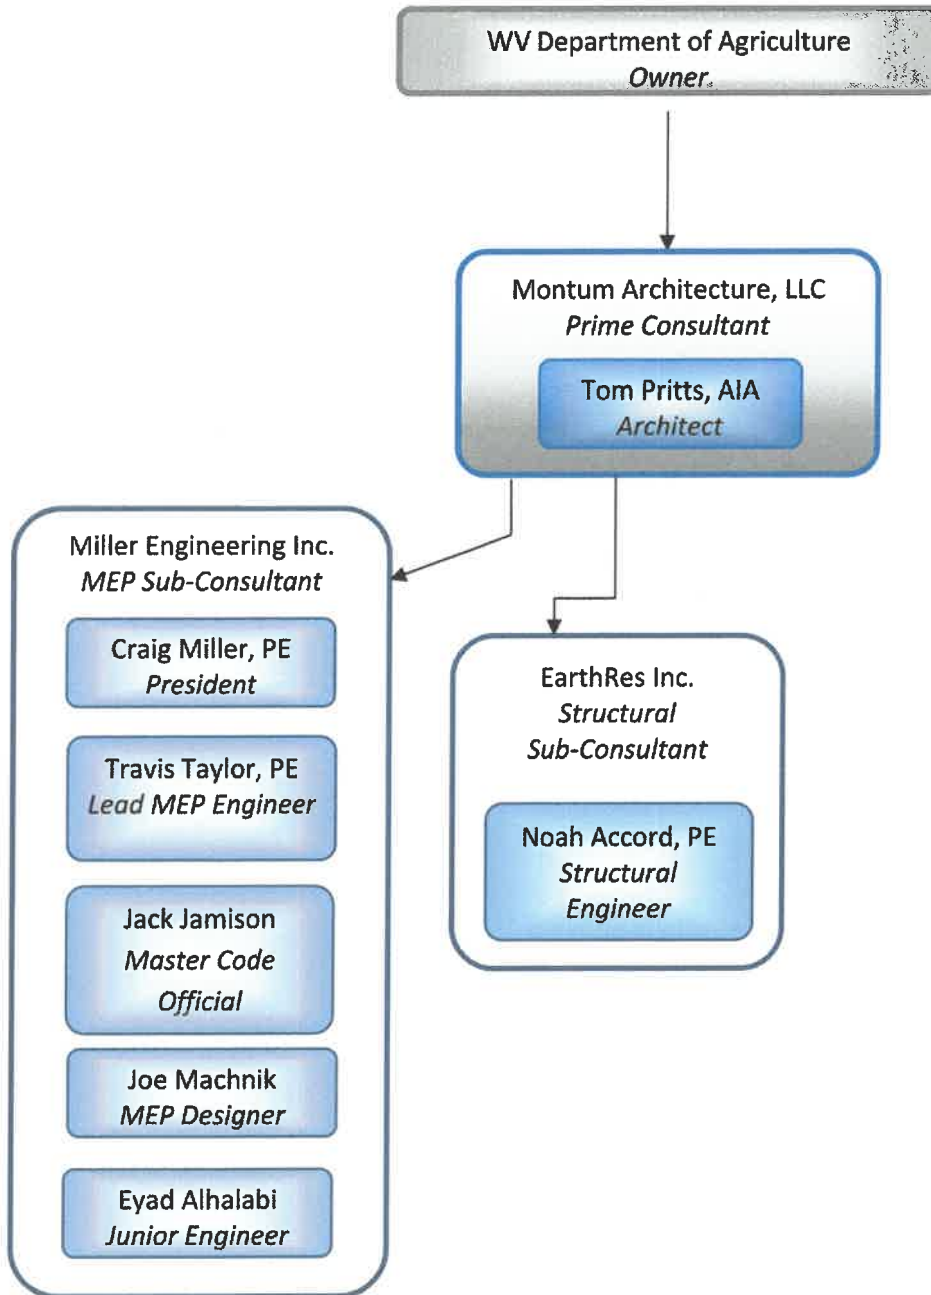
WV Department of Agriculture
Owner

Montum Architecture, LLC
Prime Consultant

Tom Pritts, AIA
Architect

Miller Engineering Inc.
MEP Sub-Consultant

Craig Miller, PE
President

Travis Taylor, PE
Lead MEP Engineer

Jack Jamison
Master Code Official

Joe Machnik
MEP Designer

Eyad Alhalabi
Junior Engineer

EarthRes Inc.
Structural Sub-Consultant

Noah Accord, PE
Structural Engineer